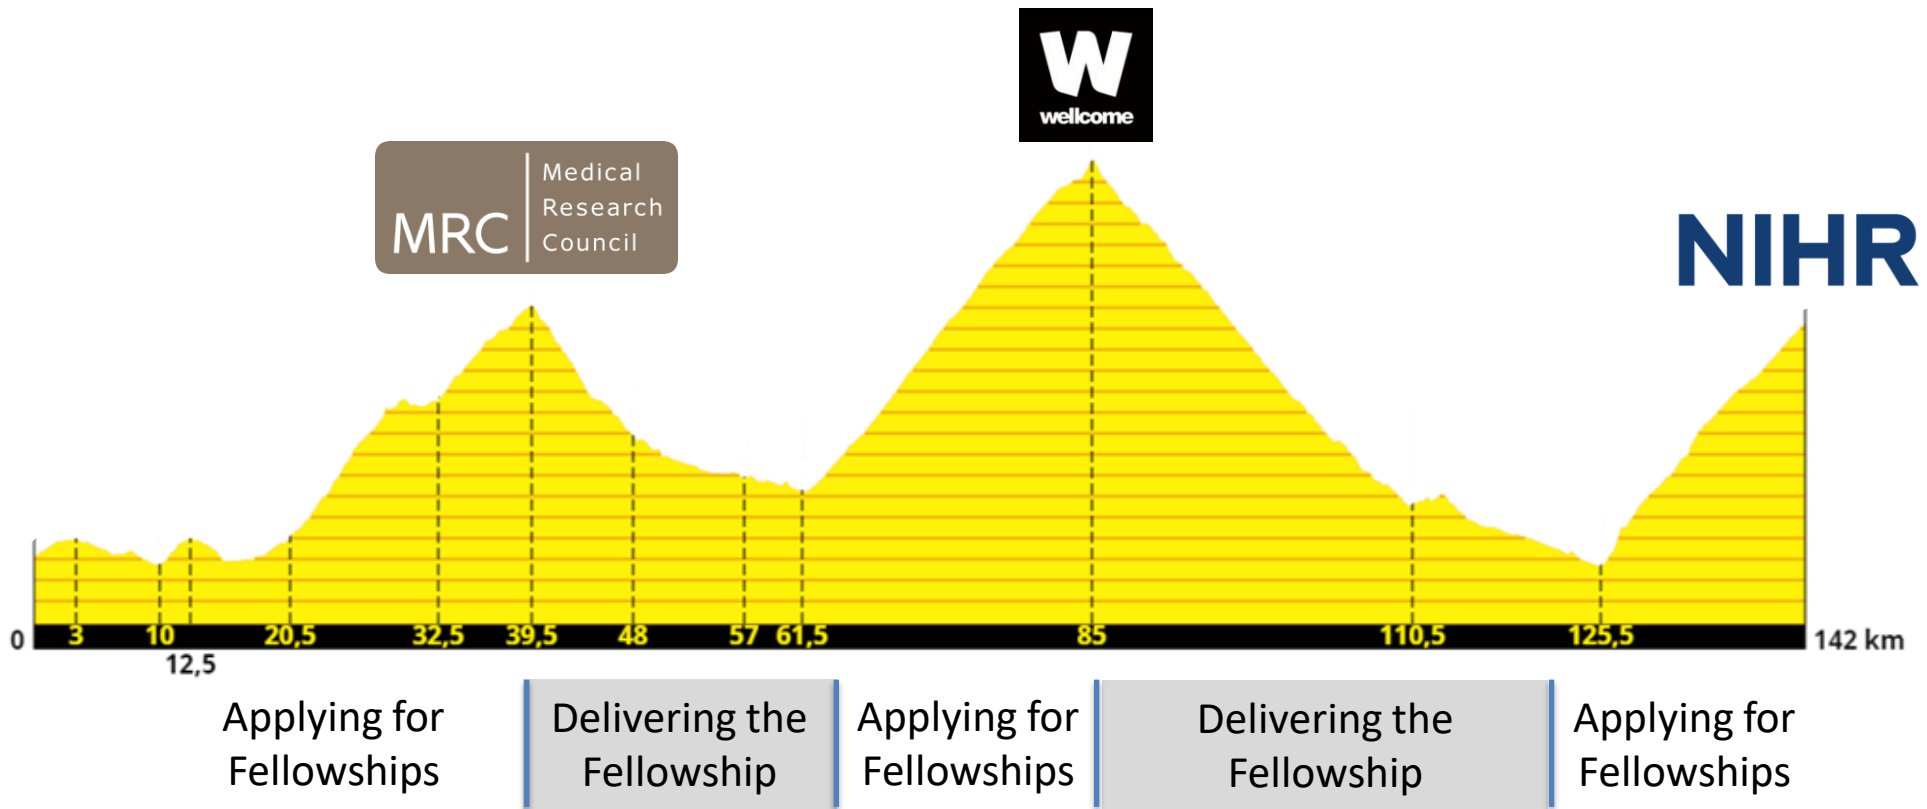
W
wellcome

MRC
Medical
Research
Council

NIHR

0
3
10
12,5
20,5
32,5
39,5
48
57
61,5
85
110,5
125,5
142 km

Applying for Fellowships

Delivering the Fellowship

Applying for Fellowships

Delivering the Fellowship

Applying for Fellowships